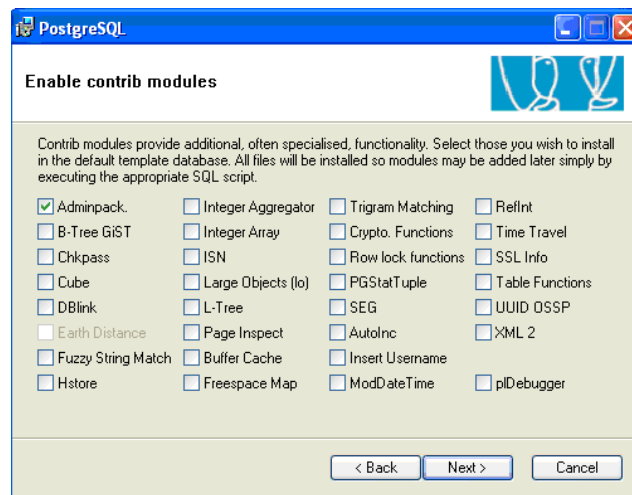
PostgreSQL

Enable contrib modules

Contrib modules provide additional, often specialised, functionality. Select those you wish to install in the default template database. All files will be installed so modules may be added later simply by executing the appropriate SQL script.

Adminpack.
B-Tree GiST
Chkpass
Cube
DBlink
Earth Distance
Fuzzy String Match
Hstore

Integer Aggregator
Integer Array
ISN
Large Objects (lo)
L-Tree
Page Inspect
Buffer Cache
Freespace Map

Trigram Matching
Crypto. Functions
Row lock functions
PGStatTuple
SEG
AutoInc
Insert Username
ModDateTime

RefInt
Time Travel
SSL Info
Table Functions
UUID OSSP
XML 2
plDebugger

< Back
Next >
Cancel